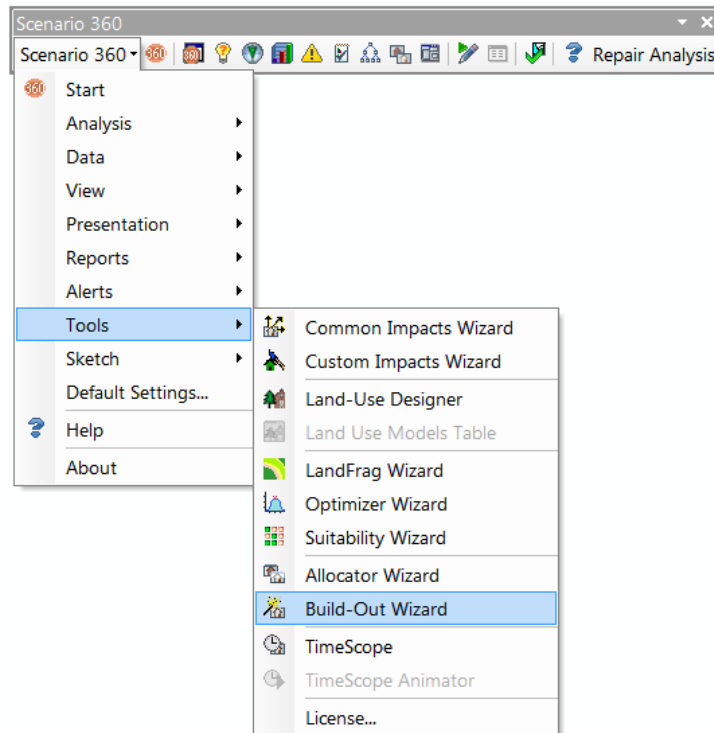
Scenario 360

Scenario 360 ▾ Repair Analysis

Start
Analysis
Data
View
Presentation
Reports
Alerts
Tools
Sketch
Default Settings...
Help
About

Common Impacts Wizard
Custom Impacts Wizard
Land-Use Designer
Land Use Models Table
LandFrag Wizard
Optimizer Wizard
Suitability Wizard
Allocator Wizard
Build-Out Wizard
TimeScope
TimeScope Animator
License...